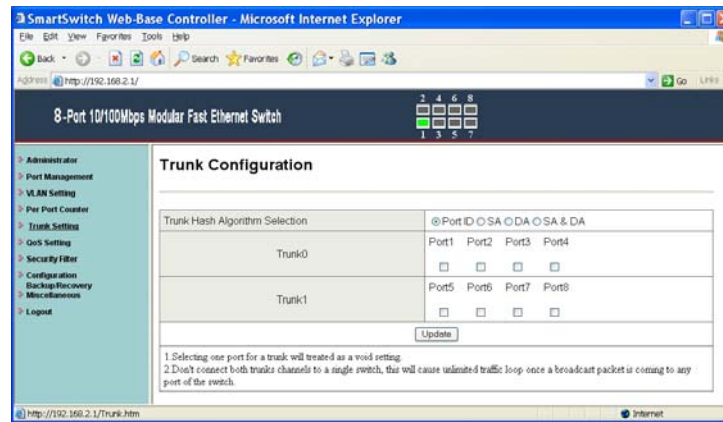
SmartSwitch Web-Base Controller - Microsoft Internet Explorer

File Edit View Favorites Tools Help

Back Search Favorites

Address http://192.168.2.1/

Go Links

8-Port 10/100Mbps Modular Fast Ethernet Switch

2 4 6 8
1 3 5 7

Administrator
Port Management
VLAN Setting
Per Port Counter
Trunk Setting
QoS Setting
Security Filter
Configuration Backup/Recovery
Miscellaneous
Logout

Trunk Configuration

| Trunk Hash Algorithm Selection | Port ID SA DA SA & DA |
|---|---|
| Trunk0 | Port1 Port2 Port3 Port4 |
| Trunk1 | Port5 Port6 Port7 Port8 |

Update

1.Selecting one port for a trunk will treated as a void setting.
2.Don't connect both trunks channels to a single switch, this will cause unlimited traffic loop once a broadcast packet is coming to any port of the switch.

http://192.168.2.1/Trunk.htm

Internet